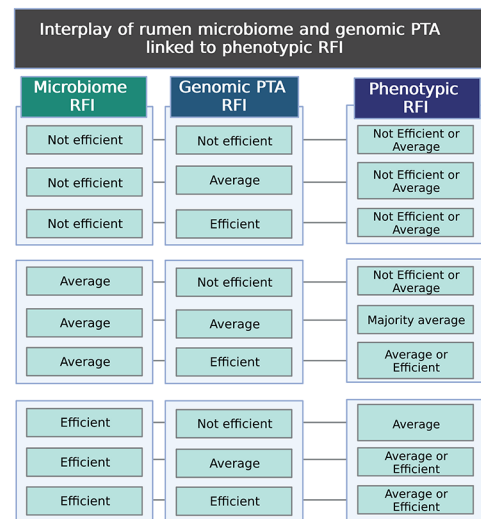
Interplay of rumen microbiome and genomic PTA linked to phenotypic RFI

| Microbiome RFI | Genomic PTA RFI | Phenotypic RFI |
|---|---|---|
| Not efficient | Not efficient | Not Efficient or Average |
| Not efficient | Average | Not Efficient or Average |
| Not efficient | Efficient | Not Efficient or Average |
| Average | Not efficient | Not Efficient or Average |
| Average | Average | Majority average |
| Average | Efficient | Average or Efficient |
| Efficient | Not efficient | Average |
| Efficient | Average | Average or Efficient |
| Efficient | Efficient | Average or Efficient |